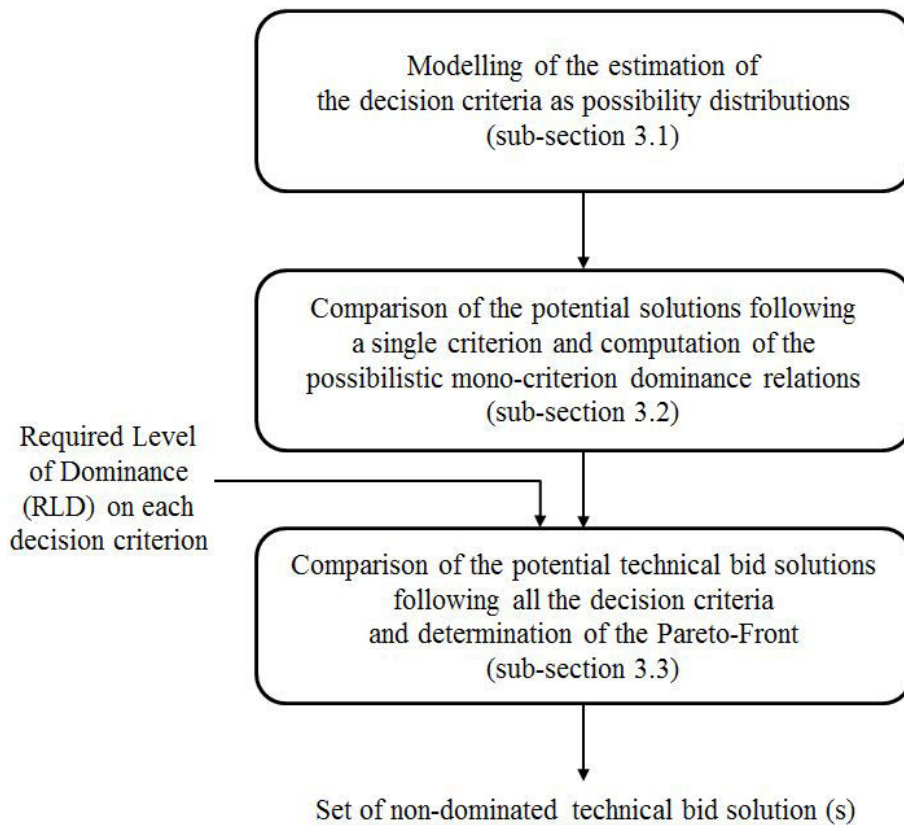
Modelling of the estimation of the decision criteria as possibility distributions (sub-section 3.1)

Comparison of the potential solutions following a single criterion and computation of the possibilistic mono-criterion dominance relations (sub-section 3.2)

Required Level of Dominance (RLD) on each decision criterion

Comparison of the potential technical bid solutions following all the decision criteria and determination of the Pareto-Front (sub-section 3.3)

Set of non-dominated technical bid solution (s)